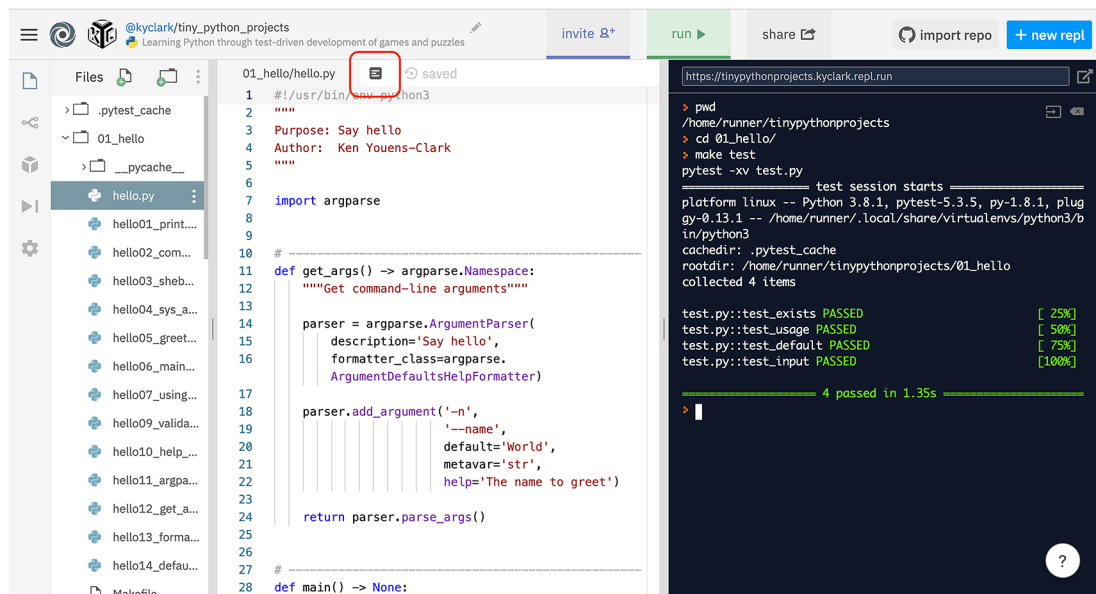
@kyclark/tiny_python_projects
Learning Python through test-driven development of games and puzzles

invite
run ▶
share
import repo
+ new repl

Files

.pytest_cache
01_hello
__pycache__
hello.py
hello01_print....
hello02_com...
hello03_sheb...
hello04_sys_a...
hello05_greet...
hello06_main...
hello07_using...
hello09_valida...
hello10_help_...
hello11_argpa...
hello12_get_a...
hello13_forma...
hello14_defau...
Makefile

01_hello/hello.py
saved

1 #!/usr/bin/env python3
2 """
3 Purpose: Say hello
4 Author: Ken Youens-Clark
5 """
6
7 import argparse
8
9
10 # --------------------------------------------------
11 def get_args() -> argparse.Namespace:
12 """Get command-line arguments"""
13
14 parser = argparse.ArgumentParser(
15 description='Say hello',
16 formatter_class=argparse.
ArgumentDefaultsHelpFormatter)
17
18 parser.add_argument('-n',
19 '--name',
20 default='World',
21 metavar='str',
22 help='The name to greet')
23
24 return parser.parse_args()
25
26
27 # --------------------------------------------------
28 def main() -> None:

https://tinypythonprojects.kyclark.repl.run

> pwd
/home/runner/tinypythonprojects
> cd 01_hello/
> make test
pytest -xv test.py
=================== test session starts ===================
platform linux -- Python 3.8.1, pytest-5.3.5, py-1.8.1, pluggy-0.13.1 -- /home/runner/.local/share/virtualenvs/python3/bin/python3
cachedir: .pytest_cache
rootdir: /home/runner/tinypythonprojects/01_hello
collected 4 items

test.py::test_exists PASSED [ 25%]
test.py::test_usage PASSED [ 50%]
test.py::test_default PASSED [ 75%]
test.py::test_input PASSED [100%]

=================== 4 passed in 1.35s ===================
>

?